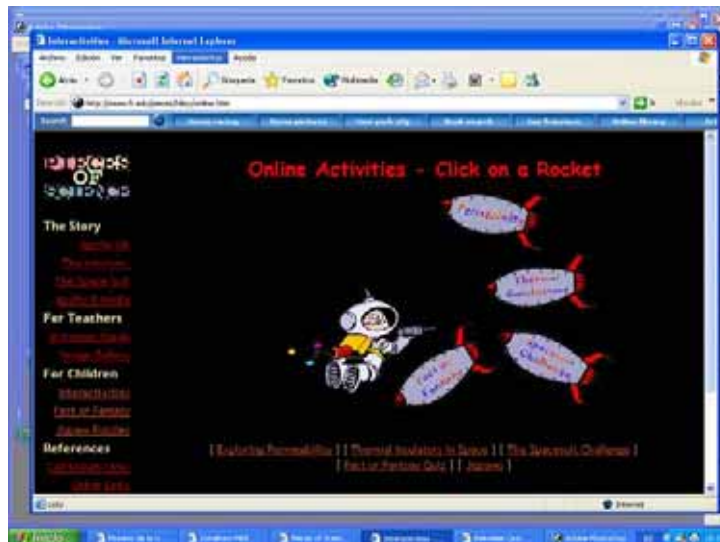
Interactivities - Microsoft Internet Explorer

Archivo Edición Ver Favoritos Herramientas Ayuda

Atrás Búsqueda Favoritos Multimedia

PIECES OF SCIENCE

The Story

For Teachers

For Children

Interactivities

Fact or Fantasy

Jigsaw Puzzles

References

Online Activities - Click on a Rocket

Permeability

Thermal Insulators

Fact or Fantasy

Spacesuit Challenge

[ Exploring Permeability ] [ Thermal Insulators in Space ] [ The Spacesuit Challenge ]
[ Fact or Fantasy Quiz ] [ Jigsaws ]

Listo

Internet

Inicio